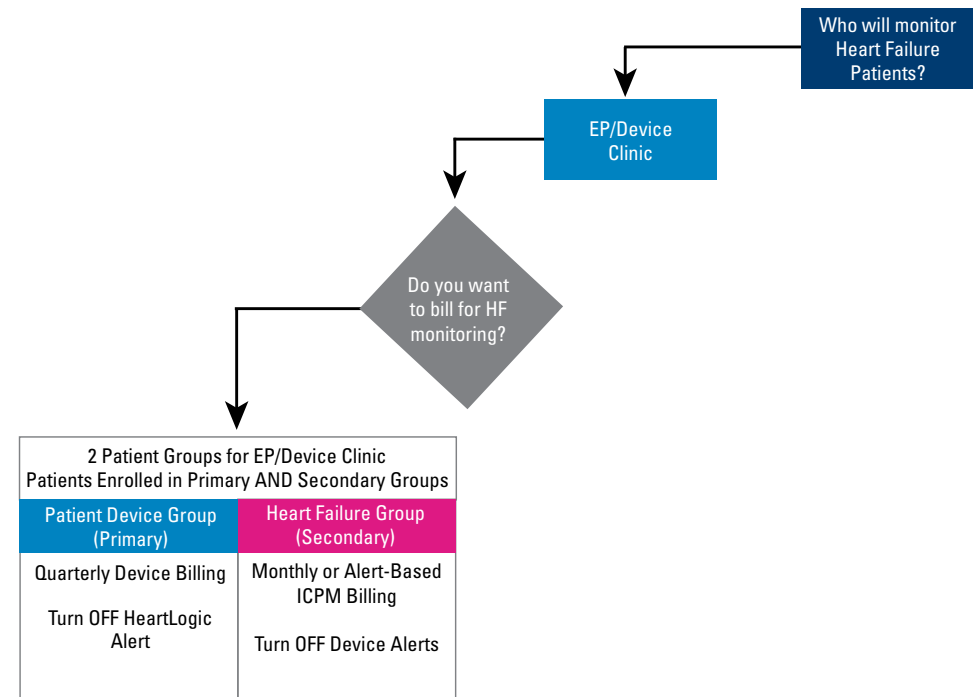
Who will monitor Heart Failure Patients?

EP/Device Clinic

Do you want to bill for HF monitoring?

2 Patient Groups for EP/Device Clinic
Patients Enrolled in Primary AND Secondary Groups

| Patient Device Group (Primary) | Heart Failure Group (Secondary) |
|---|---|
| Quarterly Device Billing<br><br>Turn OFF HeartLogic Alert | Monthly or Alert-Based ICPM Billing<br><br>Turn OFF Device Alerts |